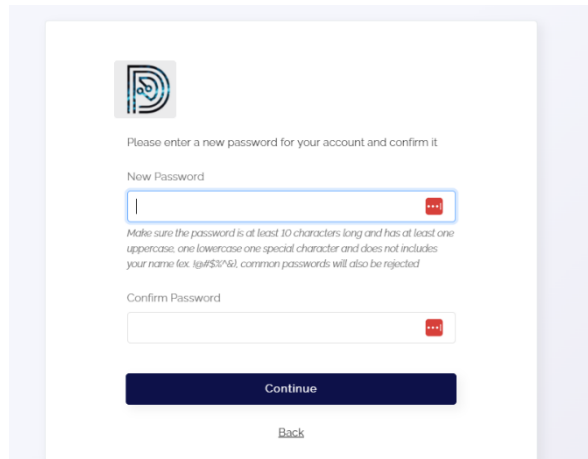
Please enter a new password for your account and confirm it

New Password

Make sure the password is at least 10 characters long and has at least one uppercase, one lowercase one special character and does not includes your name (ex. !@#$%^&), common passwords will also be rejected

Confirm Password

Continue

Back